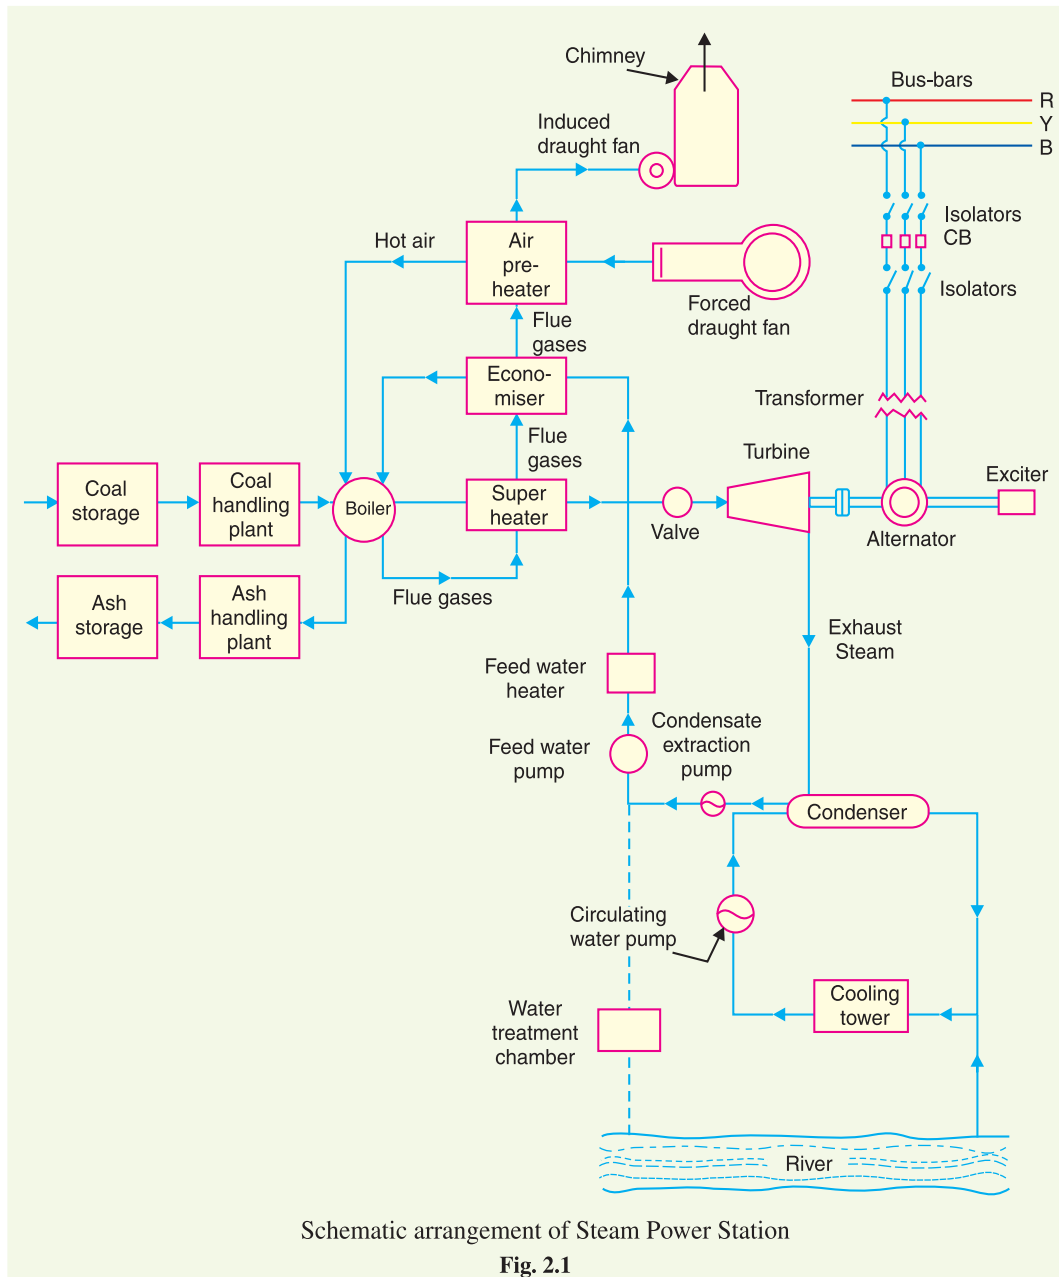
Chimney

Bus-bars

R

Y

B

Induced draught fan

Isolators

CB

Isolators

Hot air

Air pre-heater

Forced draught fan

Flue gases

Econo-miser

Transformer

Flue gases

Turbine

Exciter

Coal storage

Coal handling plant

Boiler

Super heater

Valve

Alternator

Ash storage

Ash handling plant

Flue gases

Exhaust Steam

Feed water heater

Condensate extraction pump

Feed water pump

Condenser

Circulating water pump

Cooling tower

Water treatment chamber

River

Schematic arrangement of Steam Power Station

Fig. 2.1